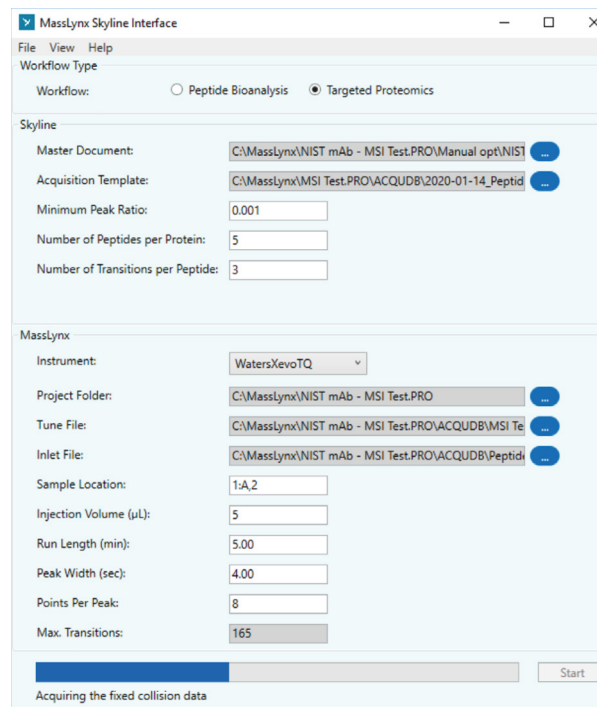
MassLynx Skyline Interface

File View Help

Workflow Type

Workflow: Peptide Bioanalysis Targeted Proteomics

Skyline

Master Document: C:\MassLynx\NIST mAb - MSI Test.PRO\Manual opt\NIST ...

Acquisition Template: C:\MassLynx\MSI Test.PRO\ACQUDB\2020-01-14_Peptid ...

Minimum Peak Ratio: 0.001

Number of Peptides per Protein: 5

Number of Transitions per Peptide: 3

MassLynx

Instrument: WatersXevoTQ

Project Folder: C:\MassLynx\NIST mAb - MSI Test.PRO ...

Tune File: C:\MassLynx\NIST mAb - MSI Test.PRO\ACQUDB\MSI Te ...

Inlet File: C:\MassLynx\NIST mAb - MSI Test.PRO\ACQUDB\Peptid ...

Sample Location: 1:A,2

Injection Volume (µL): 5

Run Length (min): 5.00

Peak Width (sec): 4.00

Points Per Peak: 8

Max. Transitions: 165

Start

Acquiring the fixed collision data